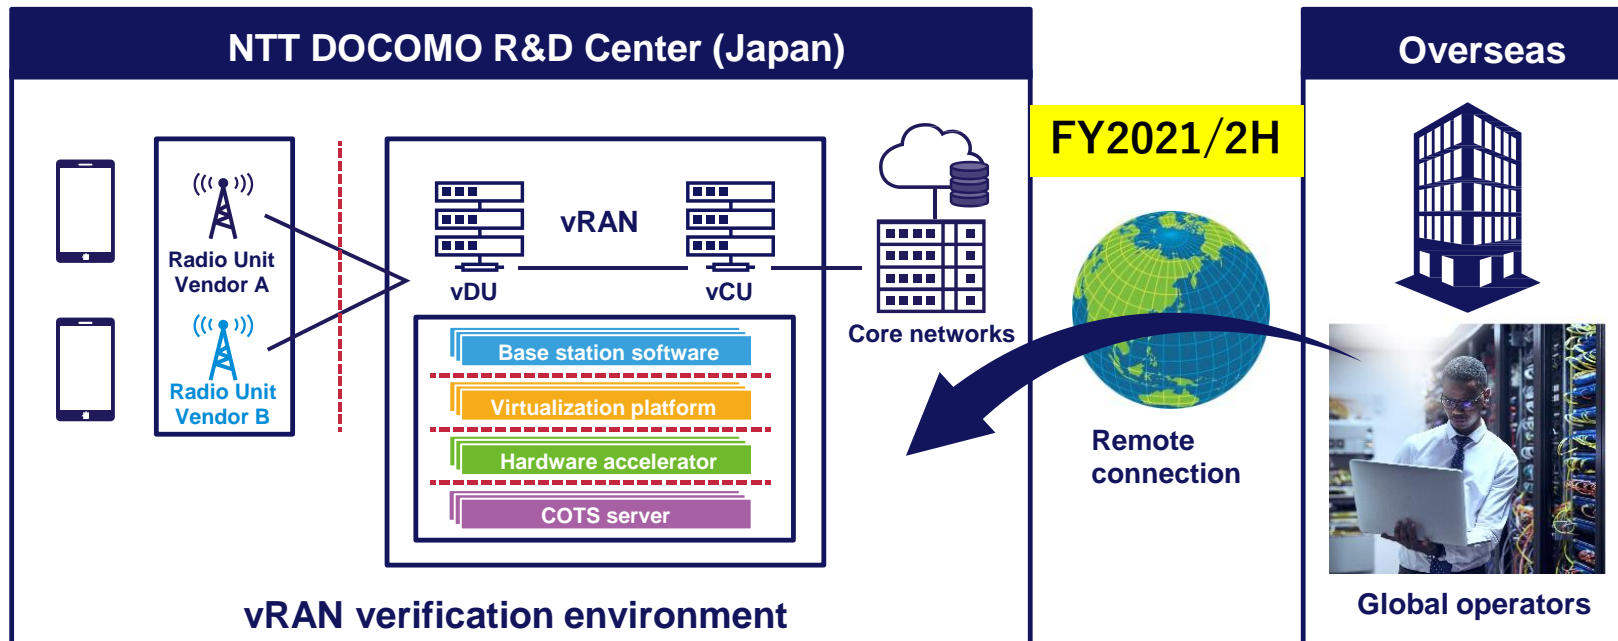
NTT DOCOMO R&D Center (Japan)

Overseas

Radio Unit Vendor A

Radio Unit Vendor B

vRAN

vDU

vCU

Core networks

Base station software

Virtualization platform

Hardware accelerator

COTS server

FY2021/2H

Remote connection

Global operators

vRAN verification environment